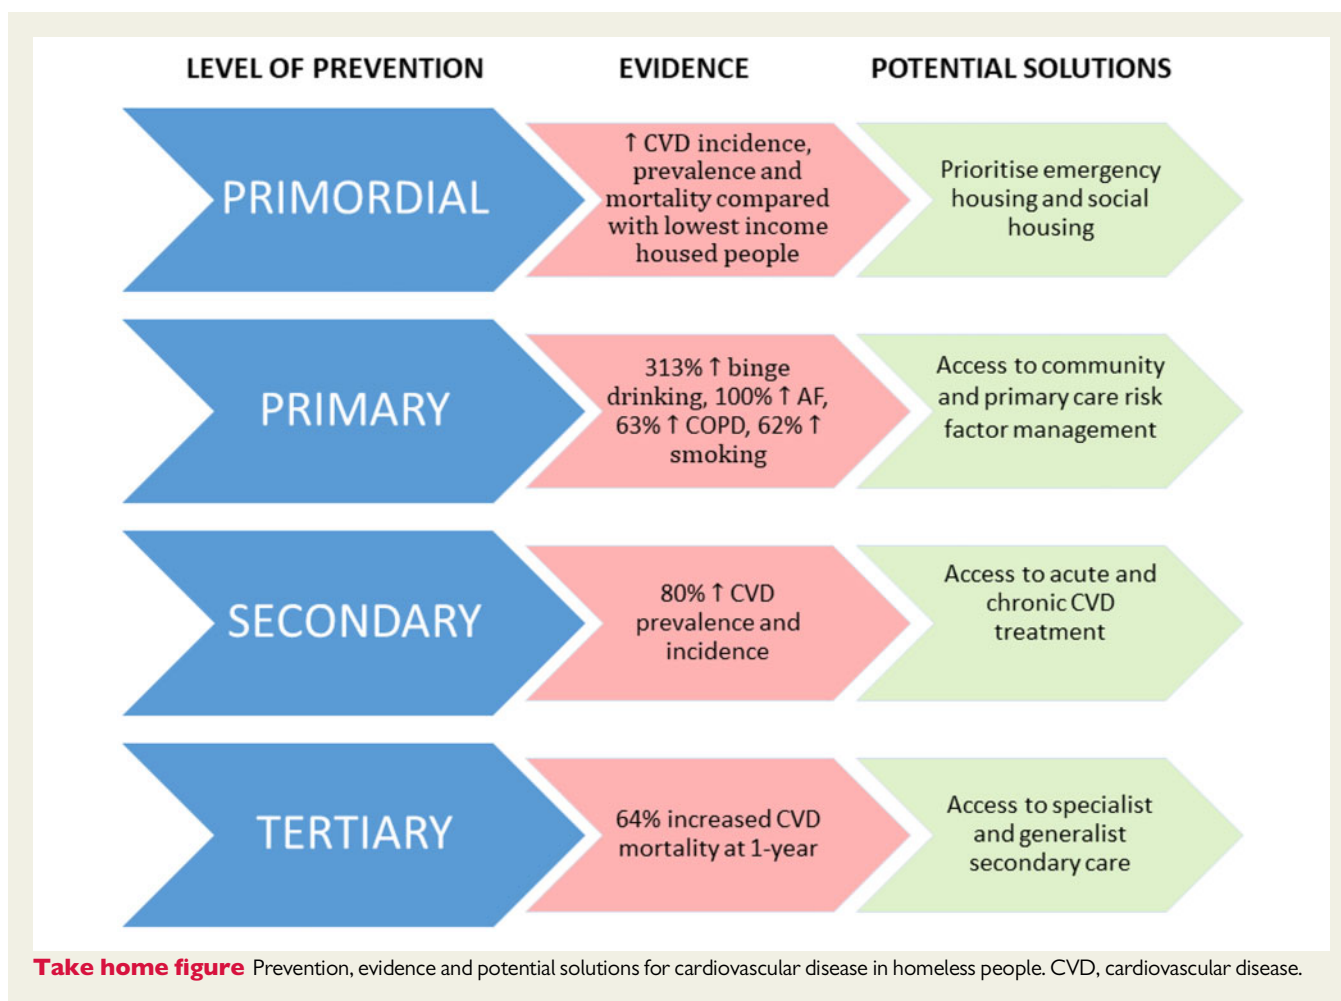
| LEVEL OF PREVENTION | EVIDENCE | POTENTIAL SOLUTIONS |
|---|---|---|
| PRIMORDIAL | ↑ CVD incidence, prevalence and mortality compared with lowest income housed people | Prioritise emergency housing and social housing |
| PRIMARY | 313% ↑ binge drinking, 100% ↑ AF, 63% ↑ COPD, 62% ↑ smoking | Access to community and primary care risk factor management |
| SECONDARY | 80% ↑ CVD prevalence and incidence | Access to acute and chronic CVD treatment |
| TERTIARY | 64% increased CVD mortality at 1-year | Access to specialist and generalist secondary care |

**Take home figure** Prevention, evidence and potential solutions for cardiovascular disease in homeless people. CVD, cardiovascular disease.